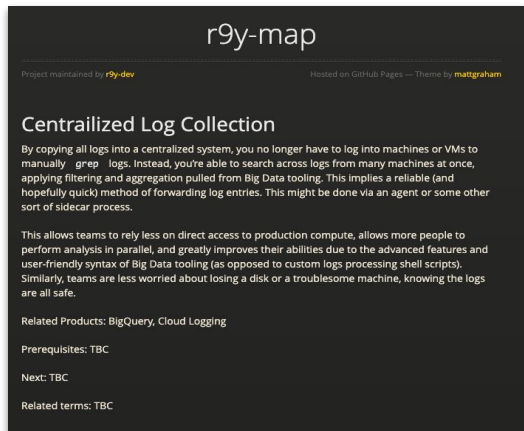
r9y-map

Project maintained by r9y-dev

Hosted on GitHub Pages — Theme by mattgraham

Centralized Log Collection

By copying all logs into a centralized system, you no longer have to log into machines or VMs to manually grep logs. Instead, you're able to search across logs from many machines at once, applying filtering and aggregation pulled from Big Data tooling. This implies a reliable (and hopefully quick) method of forwarding log entries. This might be done via an agent or some other sort of sidecar process.

This allows teams to rely less on direct access to production compute, allows more people to perform analysis in parallel, and greatly improves their abilities due to the advanced features and user-friendly syntax of Big Data tooling (as opposed to custom logs processing shell scripts). Similarly, teams are less worried about losing a disk or a troublesome machine, knowing the logs are all safe.

Related Products: BigQuery, Cloud Logging

Prerequisites: TBC

Next: TBC

Related terms: TBC